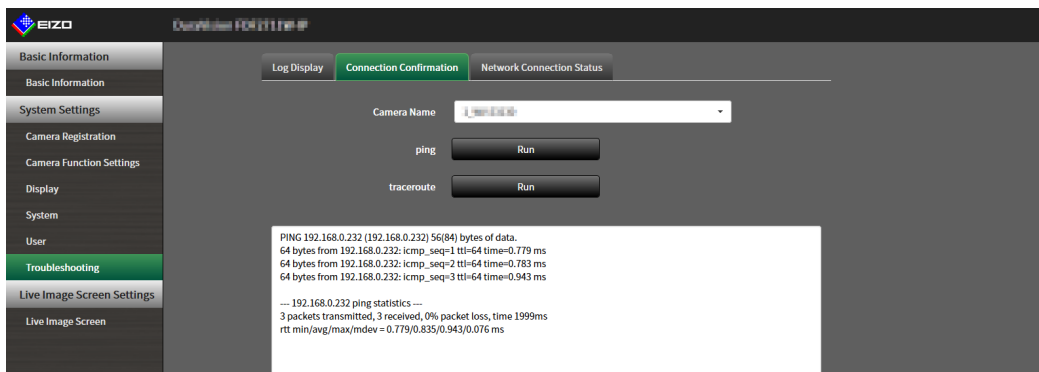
EIZO

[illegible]

Basic Information
Basic Information
System Settings
Camera Registration
Camera Function Settings
Display
System
User
Troubleshooting
Live Image Screen Settings
Live Image Screen

Log Display | Connection Confirmation | Network Connection Status

Camera Name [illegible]

ping Run

traceroute Run

PING 192.168.0.232 (192.168.0.232) 56(84) bytes of data.
64 bytes from 192.168.0.232: icmp_seq=1 ttl=64 time=0.779 ms
64 bytes from 192.168.0.232: icmp_seq=2 ttl=64 time=0.783 ms
64 bytes from 192.168.0.232: icmp_seq=3 ttl=64 time=0.943 ms

--- 192.168.0.232 ping statistics ---
3 packets transmitted, 3 received, 0% packet loss, time 1999ms
rtt min/avg/max/mdev = 0.779/0.835/0.943/0.076 ms